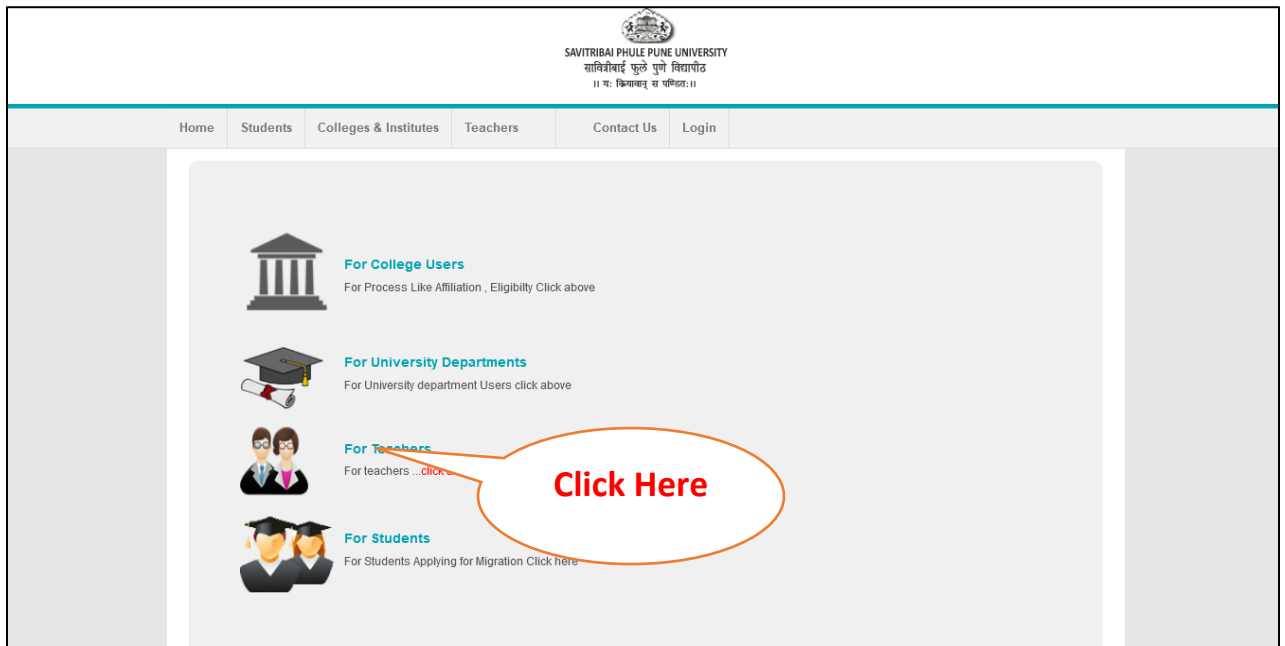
SAVITRIBAI PHULE PUNE UNIVERSITY
सावित्रीबाई फुले पुणे विद्यापीठ
।। यः क्रियावान् स पण्डितः।।

Home | Students | Colleges & Institutes | Teachers | Contact Us | Login

For College Users
For Process Like Affiliation , Eligibilty Click above

For University Departments
For University department Users click above

For Te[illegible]
For teachers ...click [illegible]

Click Here

For Students
For Students Applying for Migration Click here